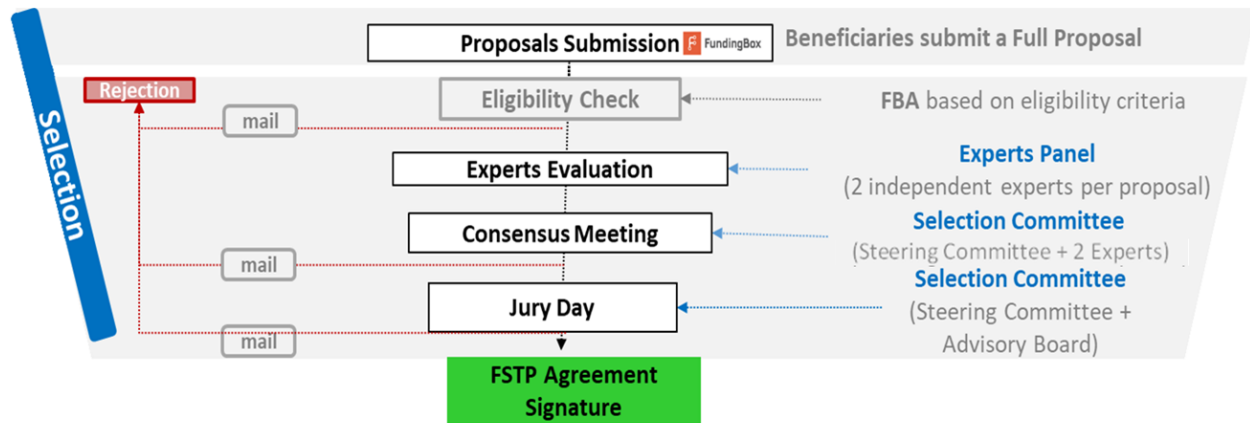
Selection

Proposals Submission FundingBox

Beneficiaries submit a Full Proposal

Rejection

mail

Eligibility Check

FBA based on eligibility criteria

Experts Evaluation

Experts Panel
(2 independent experts per proposal)

Consensus Meeting

Selection Committee
(Steering Committee + 2 Experts)

mail

Jury Day

Selection Committee
(Steering Committee + Advisory Board)

mail

FSTP Agreement Signature